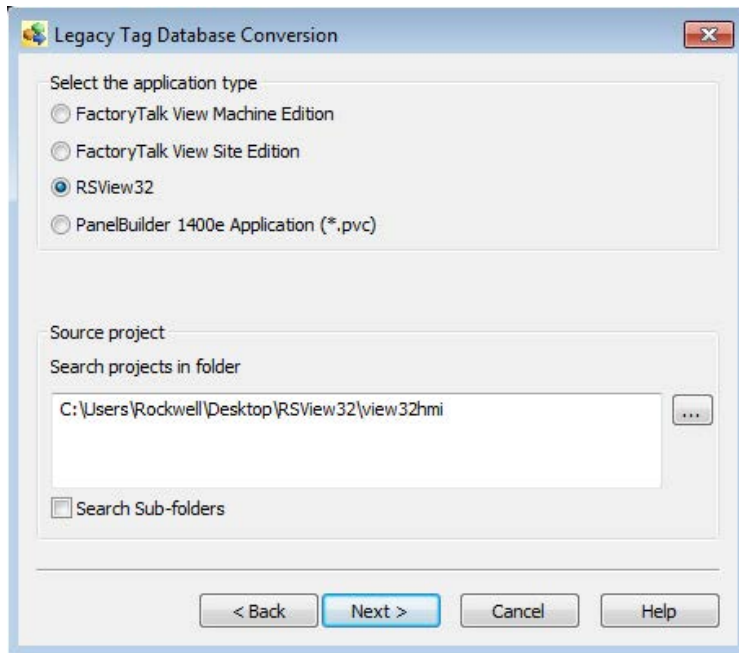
Legacy Tag Database Conversion

Select the application type

FactoryTalk View Machine Edition

FactoryTalk View Site Edition

RSView32

PanelBuilder 1400e Application (*.pvc)

Source project

Search projects in folder

C:\Users\Rockwell\Desktop\RSView32\view32hmi

...

Search Sub-folders

< Back

Next >

Cancel

Help